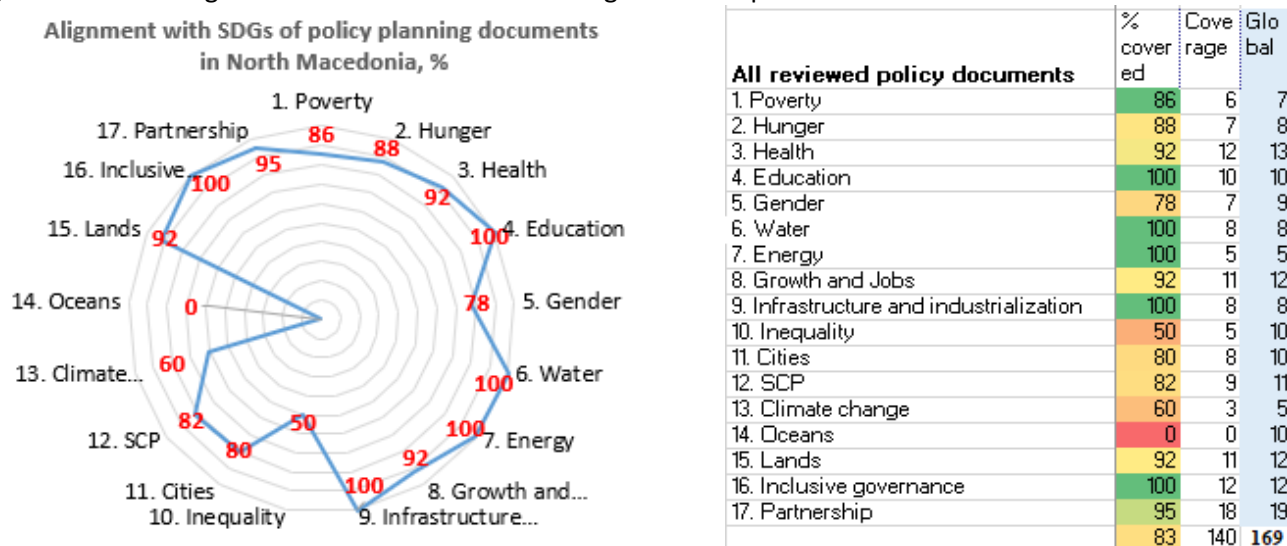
Alignment with SDGs of policy planning documents in North Macedonia, %

1. Poverty
2. Hunger
3. Health
4. Education
5. Gender
6. Water
7. Energy
8. Growth and...
9. Infrastructure...
10. Inequality
11. Cities
12. SCP
13. Climate...
14. Oceans
15. Lands
16. Inclusive...
17. Partnership

86
88
92
100
78
100
100
92
100
50
80
82
60
0
92
100
95

| All reviewed policy documents | % covered | Coverage | Global |
|---|---|---|---|
| 1. Poverty | 86 | 6 | 7 |
| 2. Hunger | 88 | 7 | 8 |
| 3. Health | 92 | 12 | 13 |
| 4. Education | 100 | 10 | 10 |
| 5. Gender | 78 | 7 | 9 |
| 6. Water | 100 | 8 | 8 |
| 7. Energy | 100 | 5 | 5 |
| 8. Growth and Jobs | 92 | 11 | 12 |
| 9. Infrastructure and industrialization | 100 | 8 | 8 |
| 10. Inequality | 50 | 5 | 10 |
| 11. Cities | 80 | 8 | 10 |
| 12. SCP | 82 | 9 | 11 |
| 13. Climate change | 60 | 3 | 5 |
| 14. Oceans | 0 | 0 | 10 |
| 15. Lands | 92 | 11 | 12 |
| 16. Inclusive governance | 100 | 12 | 12 |
| 17. Partnership | 95 | 18 | 19 |
| | 83 | 140 | 169 |